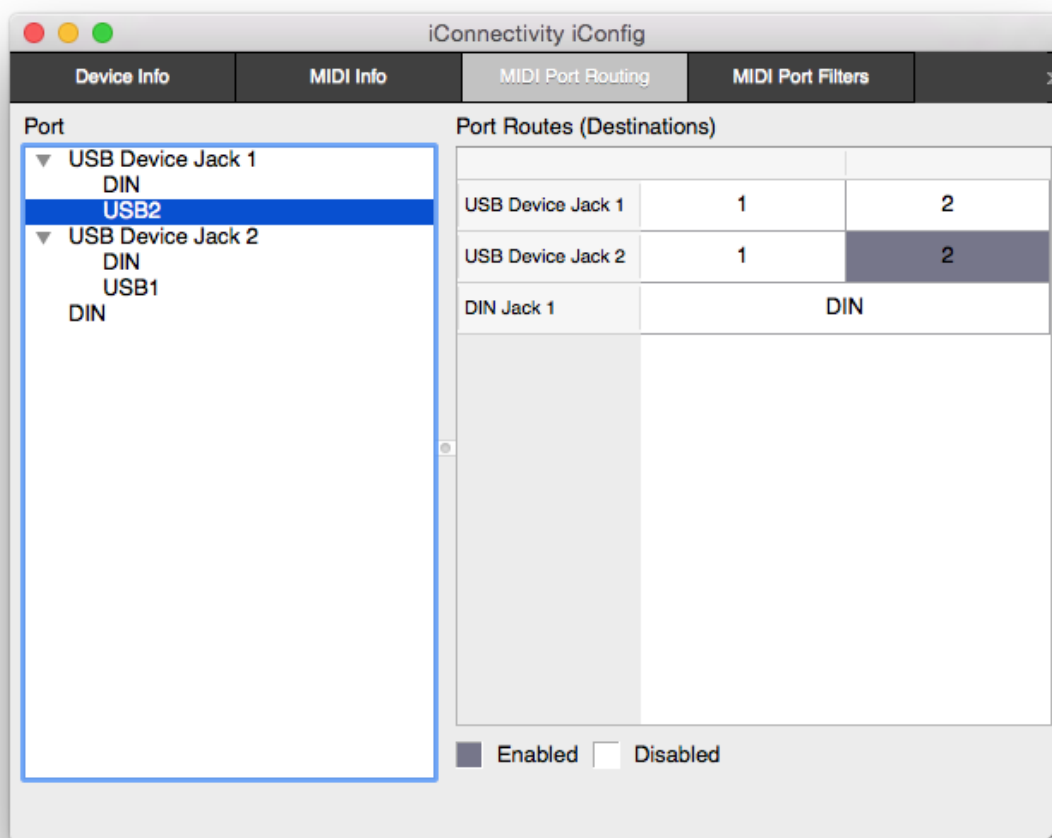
iConnectivity iConfig

Device Info | MIDI Info | MIDI Port Routing | MIDI Port Filters

Port

USB Device Jack 1
DIN
USB2
USB Device Jack 2
DIN
USB1
DIN

Port Routes (Destinations)

| | | |
|---|---|---|
| USB Device Jack 1 | 1 | 2 |
| USB Device Jack 2 | 1 | 2 |
| DIN Jack 1 | DIN | |

Enabled Disabled